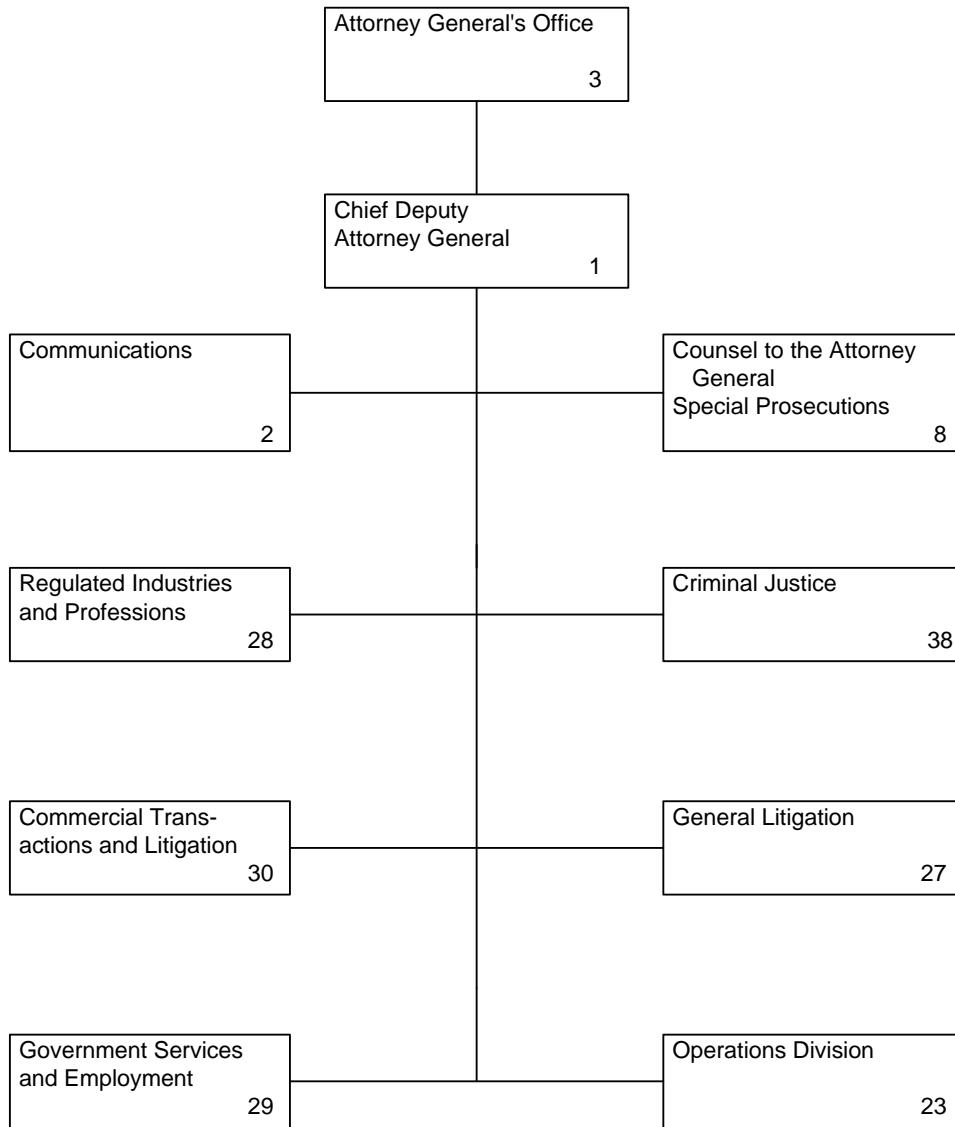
Attorney General's Office
3

Chief Deputy Attorney General
1

Communications
2

Counsel to the Attorney General
Special Prosecutions
8

Regulated Industries and Professions
28

Criminal Justice
38

Commercial Transactions and Litigation
30

General Litigation
27

Government Services and Employment
29

Operations Division
23